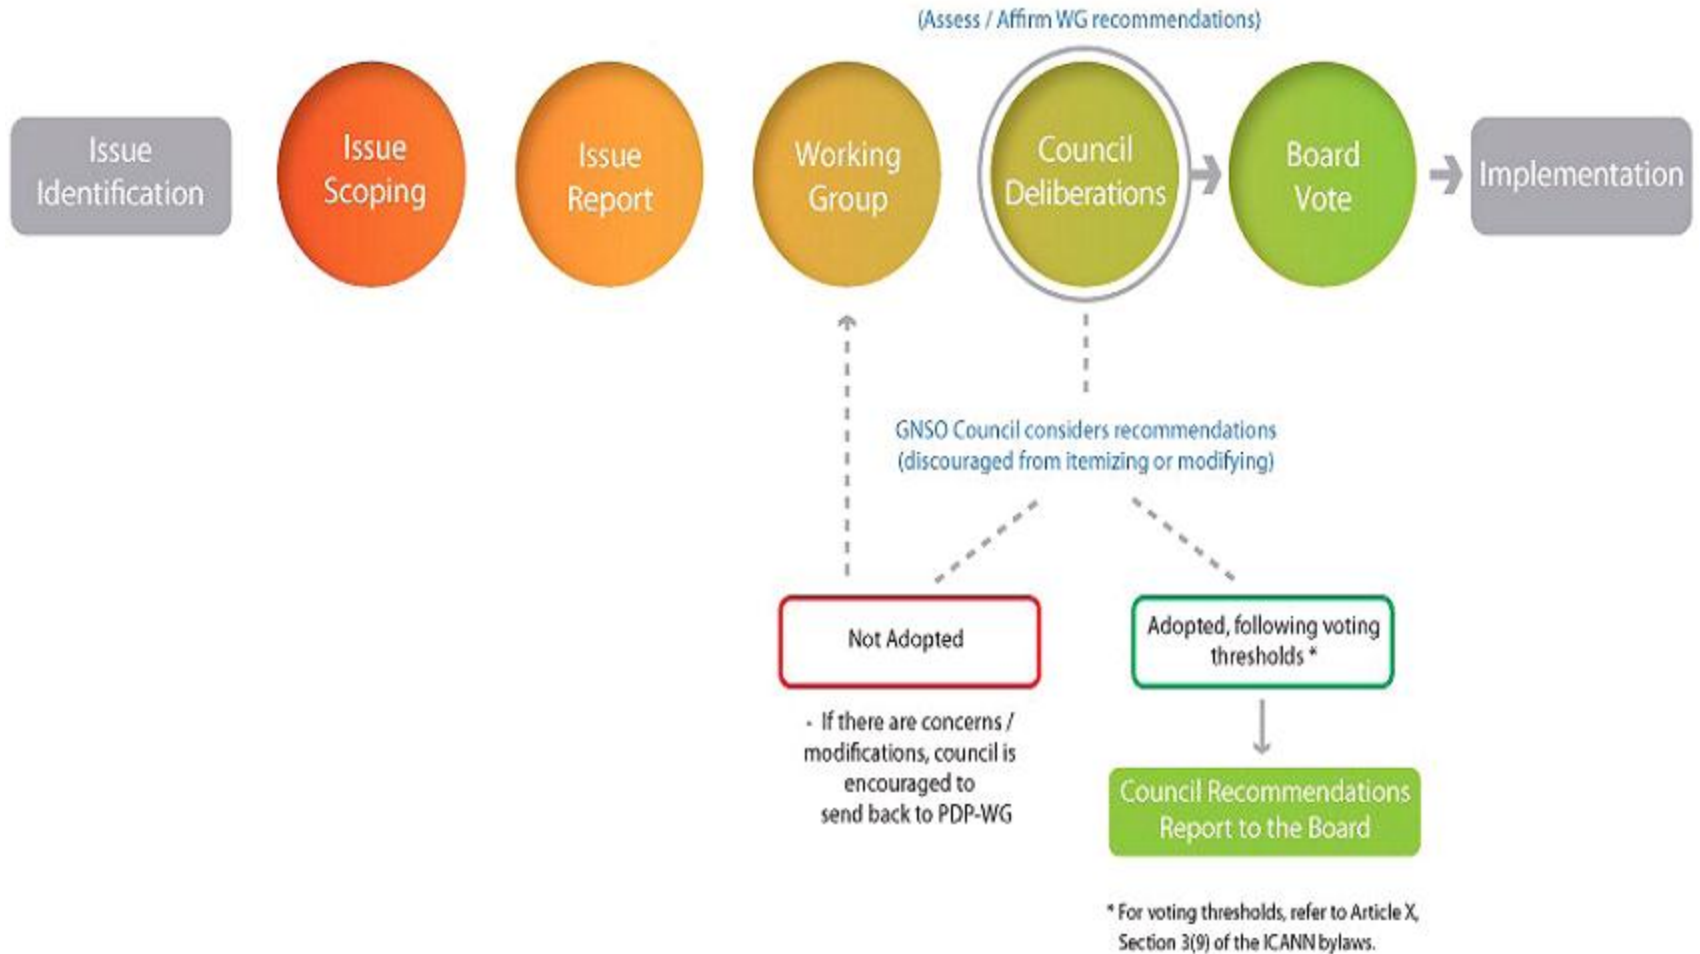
(Assess / Affirm WG recommendations)

Issue Identification

Issue Scoping

Issue Report

Working Group

Council Deliberations

Board Vote

Implementation

GNSO Council considers recommendations (discouraged from itemizing or modifying)

Not Adopted

- If there are concerns / modifications, council is encouraged to send back to PDP-WG

Adopted, following voting thresholds *

Council Recommendations Report to the Board

* For voting thresholds, refer to Article X, Section 3(9) of the ICANN bylaws.